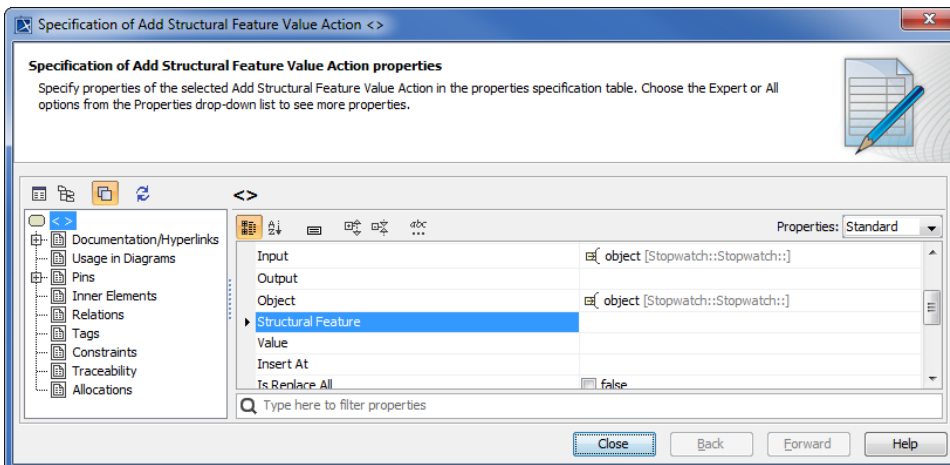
Specification of Add Structural Feature Value Action <>

Specification of Add Structural Feature Value Action properties

Specify properties of the selected Add Structural Feature Value Action in the properties specification table. Choose the Expert or All options from the Properties drop-down list to see more properties.

<>

<>
Documentation/Hyperlinks
Usage in Diagrams
Pins
Inner Elements
Relations
Tags
Constraints
Traceability
Allocations

Properties: Standard

| | |
|---|---|
| Input | object [Stopwatch::Stopwatch::] |
| Output | |
| Object | object [Stopwatch::Stopwatch::] |
| Structural Feature | |
| Value | |
| Insert At | |
| Is Replace All | false |

Type here to filter properties

Close
Back
Forward
Help